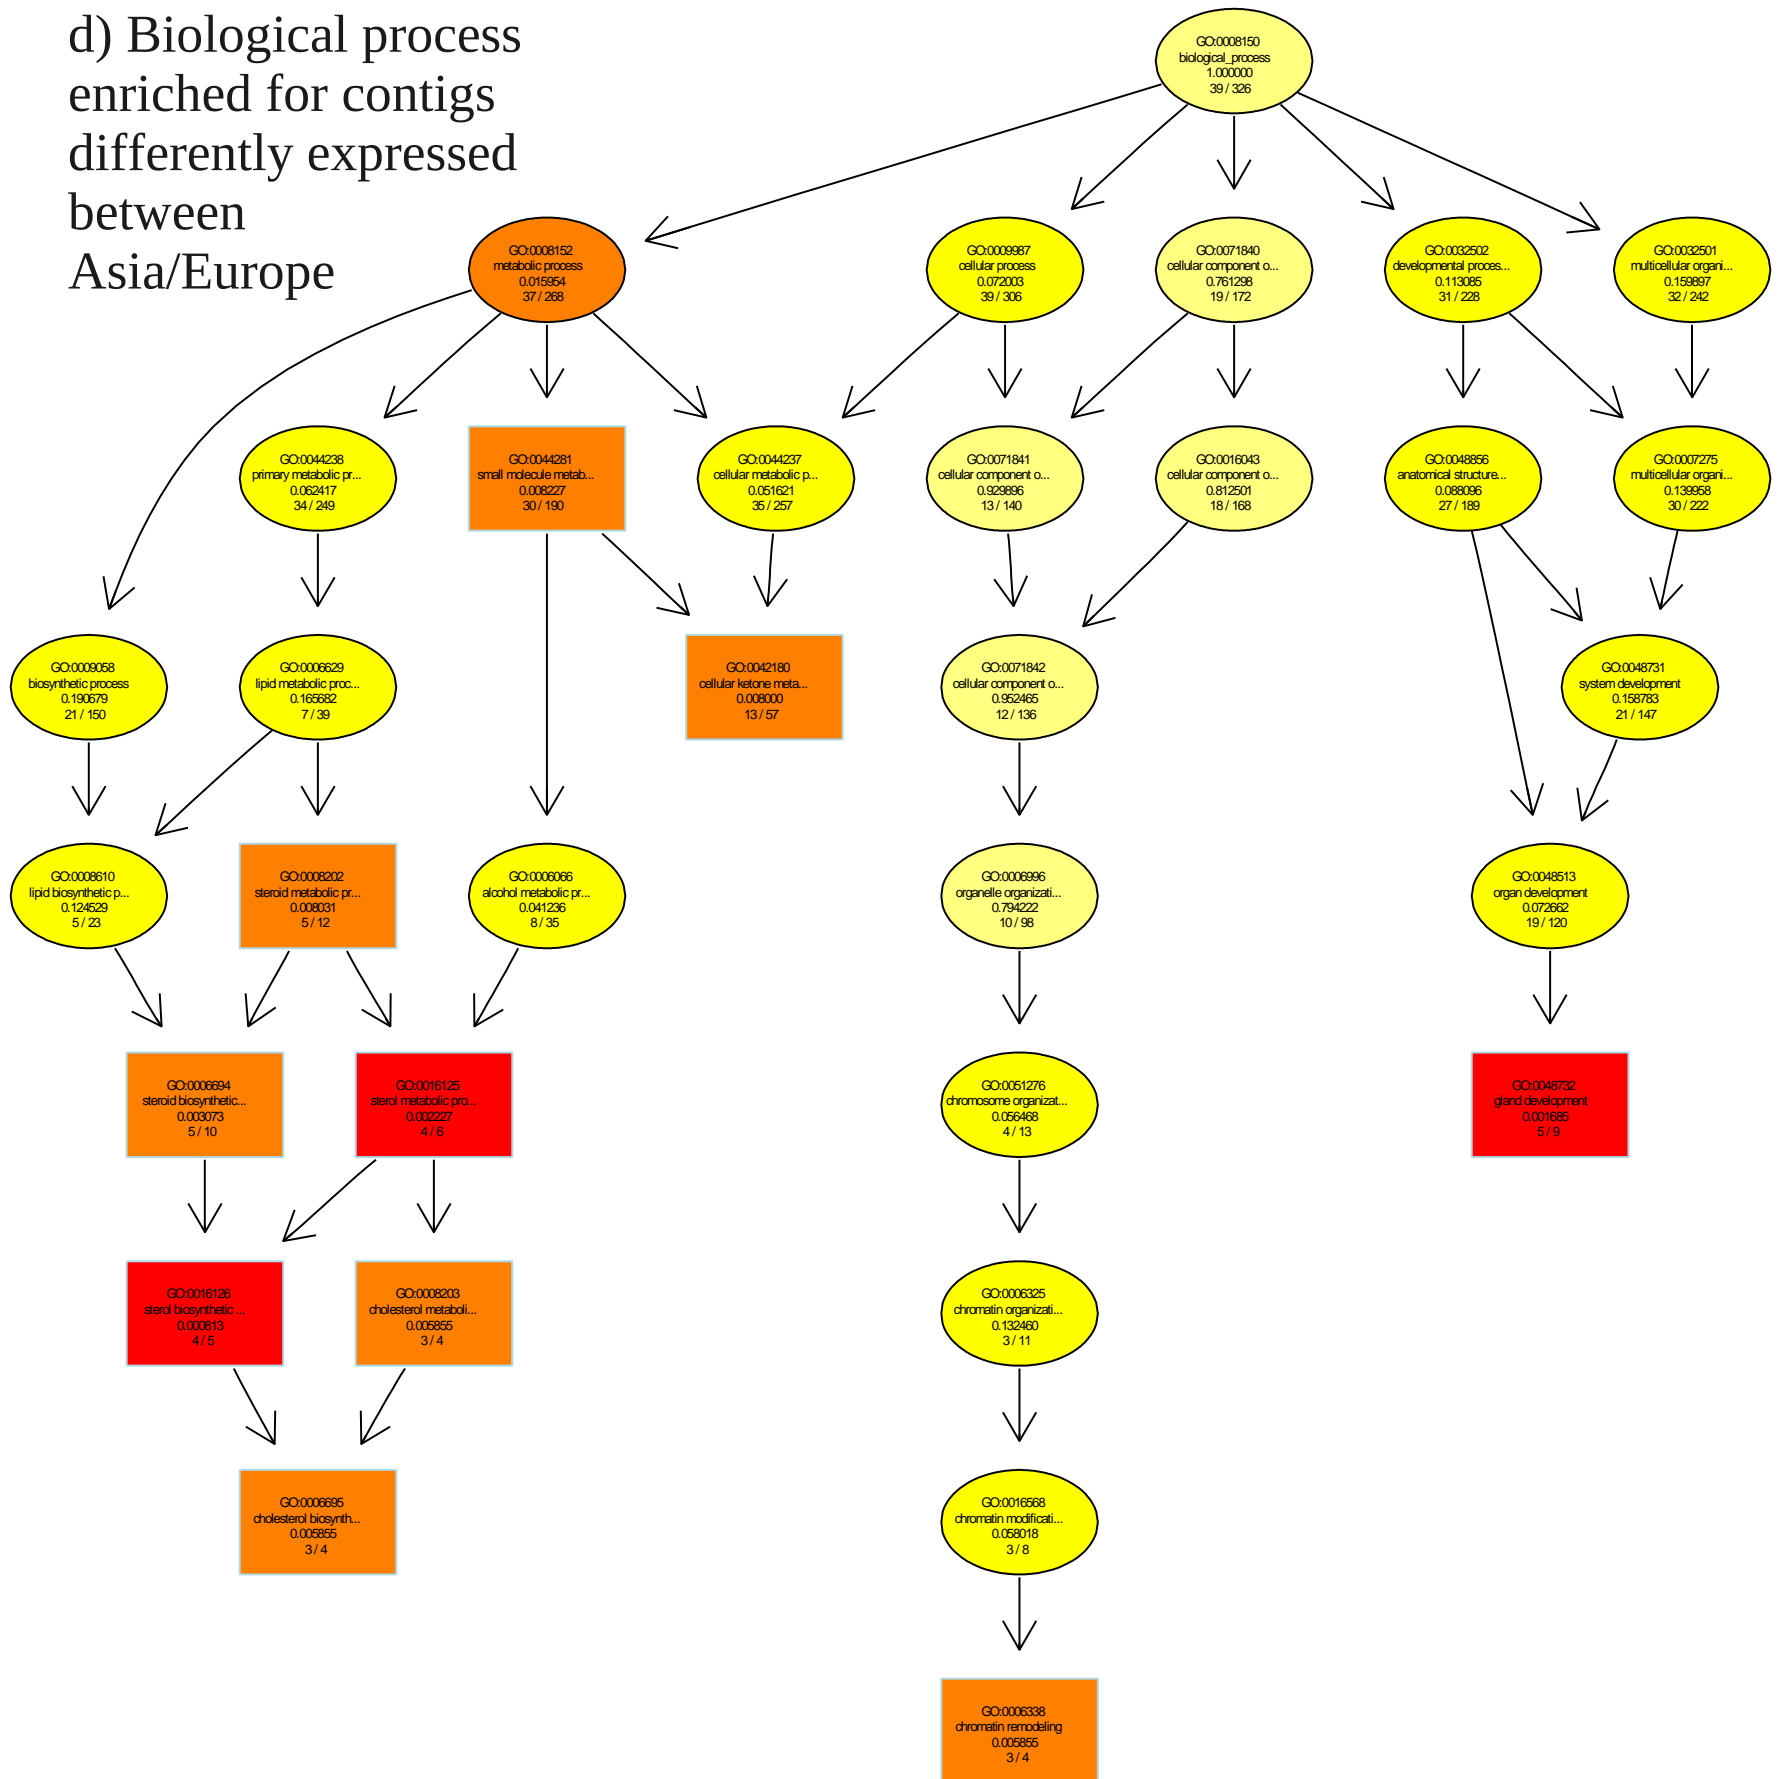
d) Biological process enriched for contigs differently expressed between Asia/Europe

GO:0008150
biological_process
1.000000
39 / 326

GO:0008152
metabolic process
0.015954
37 / 268

GO:0009987
cellular process
0.072003
39 / 306

GO:0071840
cellular component o...
0.761298
19 / 172

GO:0032502
developmental proces...
0.113085
31 / 228

GO:0032501
multicellular organi...
0.159897
32 / 242

GO:0044238
primary metabolic pr...
0.062417
34 / 249

GO:0044281
small molecule metab...
0.008227
30 / 190

GO:0044237
cellular metabolic p...
0.051621
35 / 257

GO:0071841
cellular component o...
0.929896
13 / 140

GO:0016043
cellular component o...
0.812501
18 / 168

GO:0048856
anatomical structure...
0.088096
27 / 189

GO:0007275
multicellular organi...
0.139958
30 / 222

GO:0009058
biosynthetic process
0.190679
21 / 150

GO:0006629
lipid metabolic proc...
0.165682
7 / 39

GO:0042180
cellular ketone meta...
0.008000
13 / 57

GO:0071842
cellular component o...
0.952465
12 / 136

GO:0048731
system development
0.158783
21 / 147

GO:0008610
lipid biosynthetic p...
0.124529
5 / 23

GO:0008202
steroid metabolic pr...
0.008031
5 / 12

GO:0006066
alcohol metabolic pr...
0.041236
8 / 35

GO:0006996
organelle organizati...
0.794222
10 / 98

GO:0048513
organ development
0.072662
19 / 120

GO:0006694
steroid biosynthetic...
0.003073
5 / 10

GO:0016125
sterol metabolic pro...
0.002227
4 / 6

GO:0051276
chromosome organizat...
0.056468
4 / 13

GO:0048732
gland development
0.001685
5 / 9

GO:0016126
sterol biosynthetic ...
0.000813
4 / 5

GO:0008203
cholesterol metaboli...
0.005855
3 / 4

GO:0006325
chromatin organizati...
0.132460
3 / 11

GO:0006695
cholesterol biosynth...
0.005855
3 / 4

GO:0016568
chromatin modificati...
0.058018
3 / 8

GO:0006338
chromatin remodeling
0.005855
3 / 4